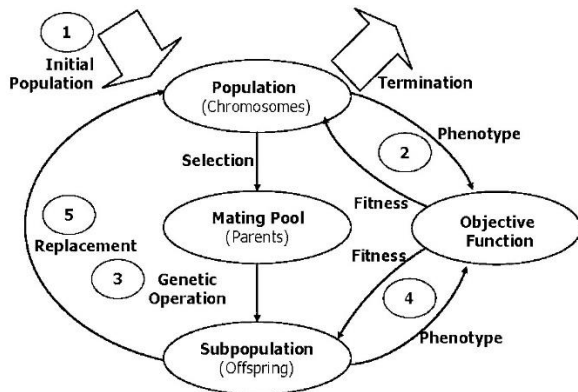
1
Initial Population

Termination

Population
(Chromosomes)

Phenotype

2

Selection

Fitness

Objective Function

5

Mating Pool
(Parents)

Replacement

Fitness

3

Genetic Operation

4

Phenotype

Subpopulation
(Offspring)